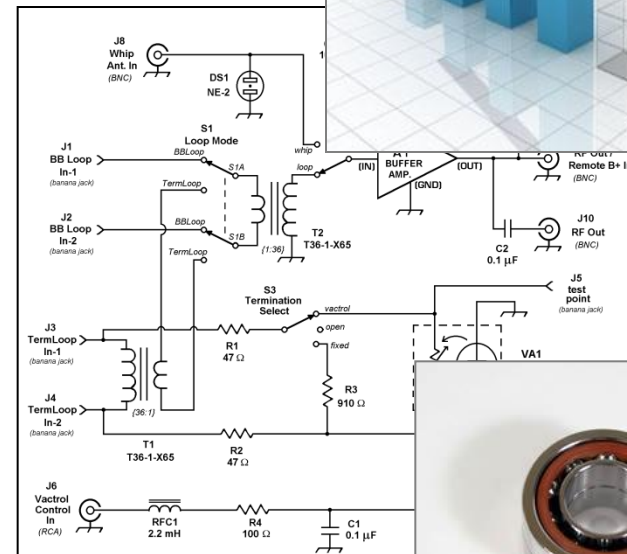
J8
Whip
Ant. In
(BNC)

DS1
NE-2

S1
Loop Mode

J1
BB Loop
In-1
(banana jack)

BBLoop
TermLoop
S1A

J2
BB Loop
In-2
(banana jack)

BBLoop
TermLoop
S1B

{1:36}

whip
loop

T2
T36-1-X65

[IN]
A1
BUFFER
AMP.
[GND]
[OUT]

RF Out /
Remote B+ I
(BNC)

C2
0.1 µF

J10
RF Out
(BNC)

S3
Termination
Select

vactrol
open
fixed

J5
test
point
(banana jack)

J3
TermLoop
In-1
(banana jack)

R1
47 Ω

VA1

R3
910 Ω

{36:1}

J4
TermLoop
In-2
(banana jack)

T1
T36-1-X65

R2
47 Ω

J6
Vactrol
Control
In
(RCA)

RFC1
2.2 mH

R4
100 Ω

C1
0.1 µF